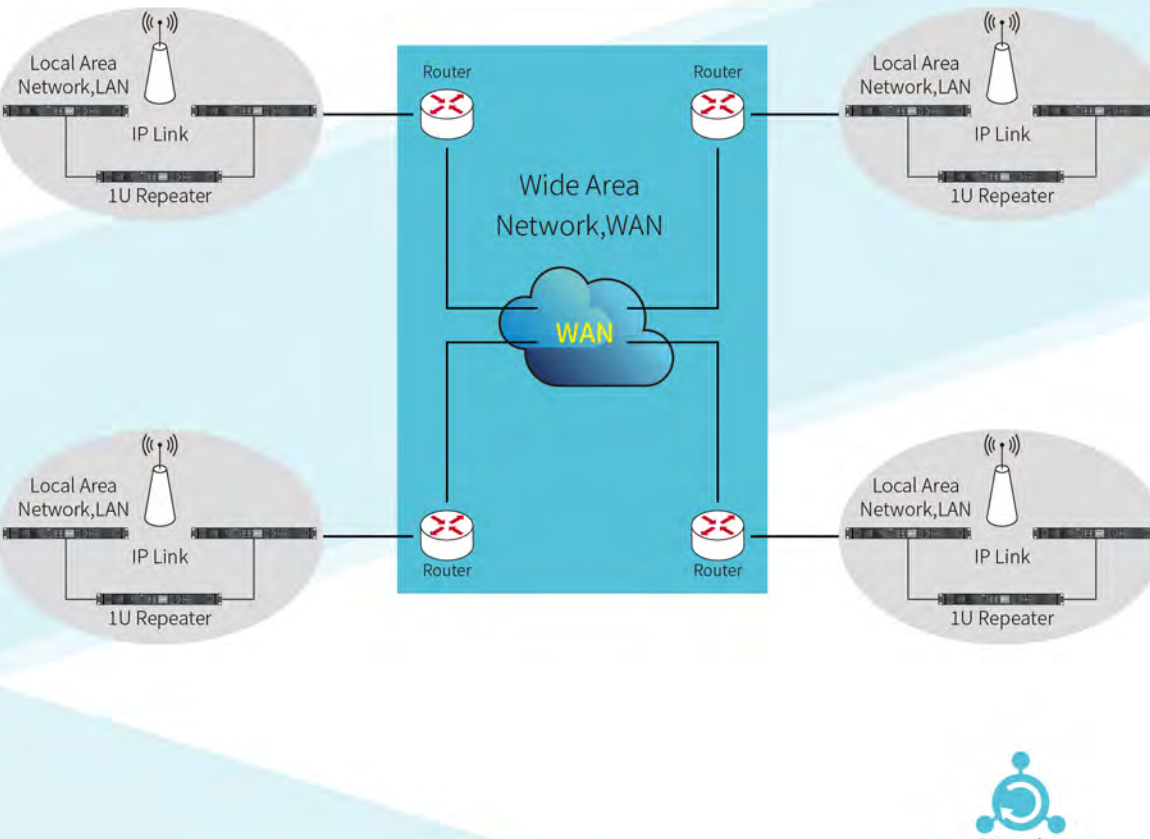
Local Area Network,LAN

IP Link

1U Repeater

Router

Router

Local Area Network,LAN

IP Link

1U Repeater

Wide Area Network,WAN

WAN

Local Area Network,LAN

IP Link

1U Repeater

Router

Router

Local Area Network,LAN

IP Link

1U Repeater